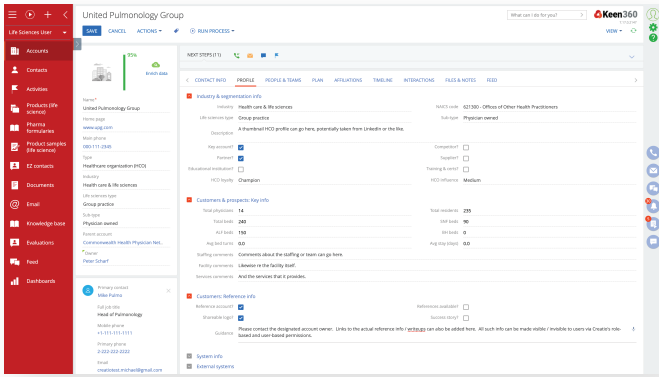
Life Sciences User

Accounts
Contacts
Activities
Products (life science)
Pharma formularies
Product samples (life science)
EZ contacts
Documents
Email
Knowledge base
Evaluations
Feed
Dashboards

United Pulmonology Group

What can I do for you?

Keen360

SAVE CANCEL ACTIONS RUN PROCESS

VIEW

95%
Enrich data

Name*
United Pulmonology Group
Home page
www.upg.com
Main phone
080-111-2345
Type
Healthcare organization (HCO)
Industry
Health care & life sciences
Life sciences type
Group practice
Sub-type
Physician owned
Parent account
Commonwealth Health Physician Net..
Owner
Peter Scharf

Primary contact
Mike Pulmo
Full job title
Head of Pulmonology
Mobile phone
+1-111-111-1111
Primary phone
2-222-222-2222
Email
createtest.michael@gmail.com

NEXT STEPS (11)

CONTACT INFO PROFILE PEOPLE & TEAMS PLAN AFFILIATIONS TIMELINE INTERACTIONS FILES & NOTES FEED

Industry & segmentation info

Industry Health care & life sciences
NAICS code 621340 - Offices of Other Health Practitioners
Life sciences type Group practice
Sub-type Physician owned
Description A thumbnail HCO profile can go here, potentially taken from LinkedIn or the like.
Key account?
Competitor?
Partner?
Supplier?
Educational institution?
Training & certs?
HCO loyalty Champion
HCO influence Medium

Customers & prospects: Key info

Total physicians 14
Total residents 235
Total beds 240
SNF beds 90
ALF beds 150
SNI beds 0
Avg bed turns 9.0
Avg stay (days) 0.0
Staffing comments Comments about the staffing or team can go here.
Facility comments Likewise re the facility itself.
Services comments And the services that it provides.

Customers: Reference info

Reference account?
References available?
Shareable logo?
Success story?
Guidance Please contact the designated account owner. Links to the actual reference info / writeups can also be added here. All such info can be made visible / invisible to users via Creatio's role-based and user-based permissions.

System info
External systems